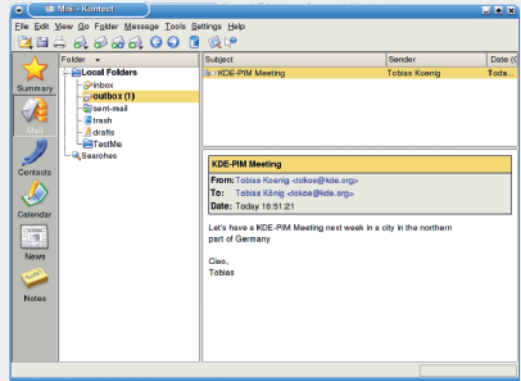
Mail - Kontact

File Edit View Go Folder Message Tools Settings Help

Summary

Mail

Contacts

Calendar

News

Notes

Folder

Local Folders
inbox
outbox (1)
sent-mail
trash
drafts
TestMe
Searches

| Subject | Sender | Date ( |
|---|---|---|
| KDE-PIM Meeting | Tobias Koenig | Toda... |

KDE-PIM Meeting
From: Tobias Koenig <tokoe@kde.org>
To: Tobias König <tokoe@kde.org>
Date: Today 16:51:21

Let's have a KDE-PIM Meeting next week in a city in the northern part of Germany

Ciao,
Tobias